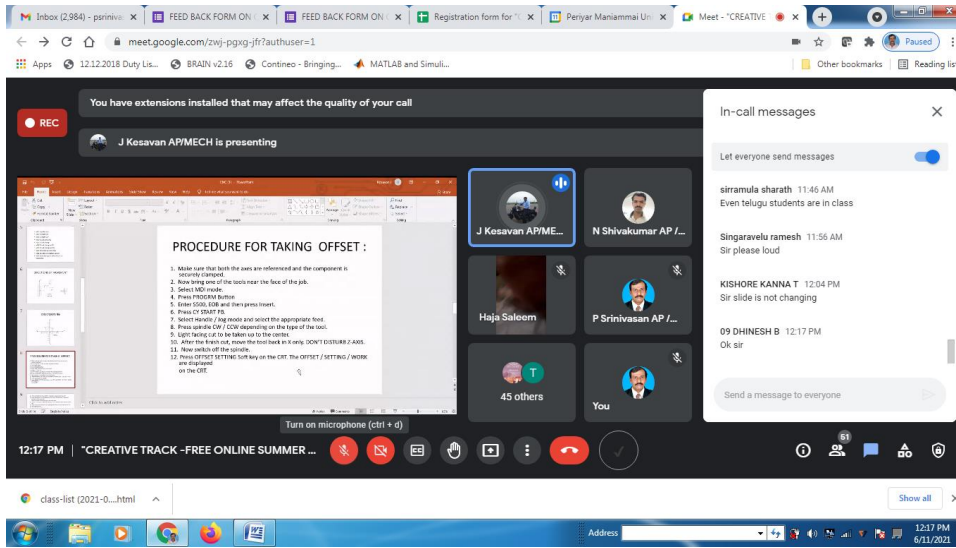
Inbox (2,984) - psriniva | FEED BACK FORM ON | FEED BACK FORM ON | Registration form for | Periyar Maniammai Un | Meet - "CREATIVE

meet.google.com/zwj-pgxg-jfr?authuser=1

Paused

Apps | 12.12.2018 Duty Lis... | BRAIN v2.16 | Contineo - Bringing... | MATLAB and Simuli... | Other bookmarks | Reading list

REC

You have extensions installed that may affect the quality of your call

J Kesavan AP/MECH is presenting

PROCEDURE FOR TAKING OFFSET :

1. Make sure that both the axes are referenced and the component is securely clamped.
2. Now bring one of the tools near the face of the job.
3. Select MDI mode.
4. Press PROGRM Button
5. Enter S500, EOB and then press Insert.
6. Press CY START PB.
7. Select Handle / Jog mode and select the appropriate feed.
8. Press spindle CW / CCW depending on the type of the tool.
9. Light facing cut to be taken up to the center.
10. After the finish cut, move the tool back in X-only. DON'T DISTURB Z-AXIS.
11. Now switch off the spindle.
12. Press OFFSET SETTING Soft key on the CRT. The OFFSET / SETTING / WORK are displayed on the CRT.

Click to add notes

J Kesavan AP/ME...

N Shivakumar AP /...

Haja Saleem

P Srinivasan AP /...

45 others

You

In-call messages

Let everyone send messages

sirramula sharath 11:46 AM
Even telugu students are in class

Singaravelu ramesh 11:56 AM
Sir please loud

KISHORE KANNA T 12:04 PM
Sir slide is not changing

09 DHINESH B 12:17 PM
Ok sir

Send a message to everyone

Turn on microphone (ctrl + d)

12:17 PM | "CREATIVE TRACK -FREE ONLINE SUMMER ...

61

class-list (2021-0....html

Show all

Address

12:17 PM
6/11/2021